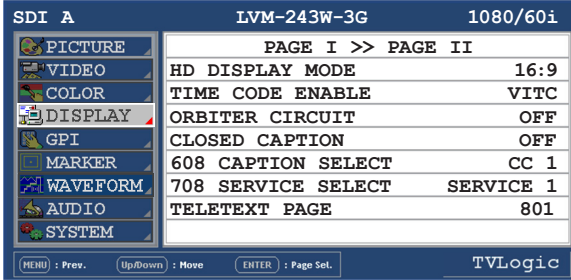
SDI A LVM-243W-3G 1080/60i

PICTURE
VIDEO
COLOR
DISPLAY
GPI
MARKER
WAVEFORM
AUDIO
SYSTEM

PAGE I >> PAGE II

| | |
|---|---|
| HD DISPLAY MODE | 16:9 |
| TIME CODE ENABLE | VITC |
| ORBITER CIRCUIT | OFF |
| CLOSED CAPTION | OFF |
| 608 CAPTION SELECT | CC 1 |
| 708 SERVICE SELECT | SERVICE 1 |
| TELETEXT PAGE | 801 |

MENU : Prev. Up/Down : Move ENTER : Page Sel. TVLogic